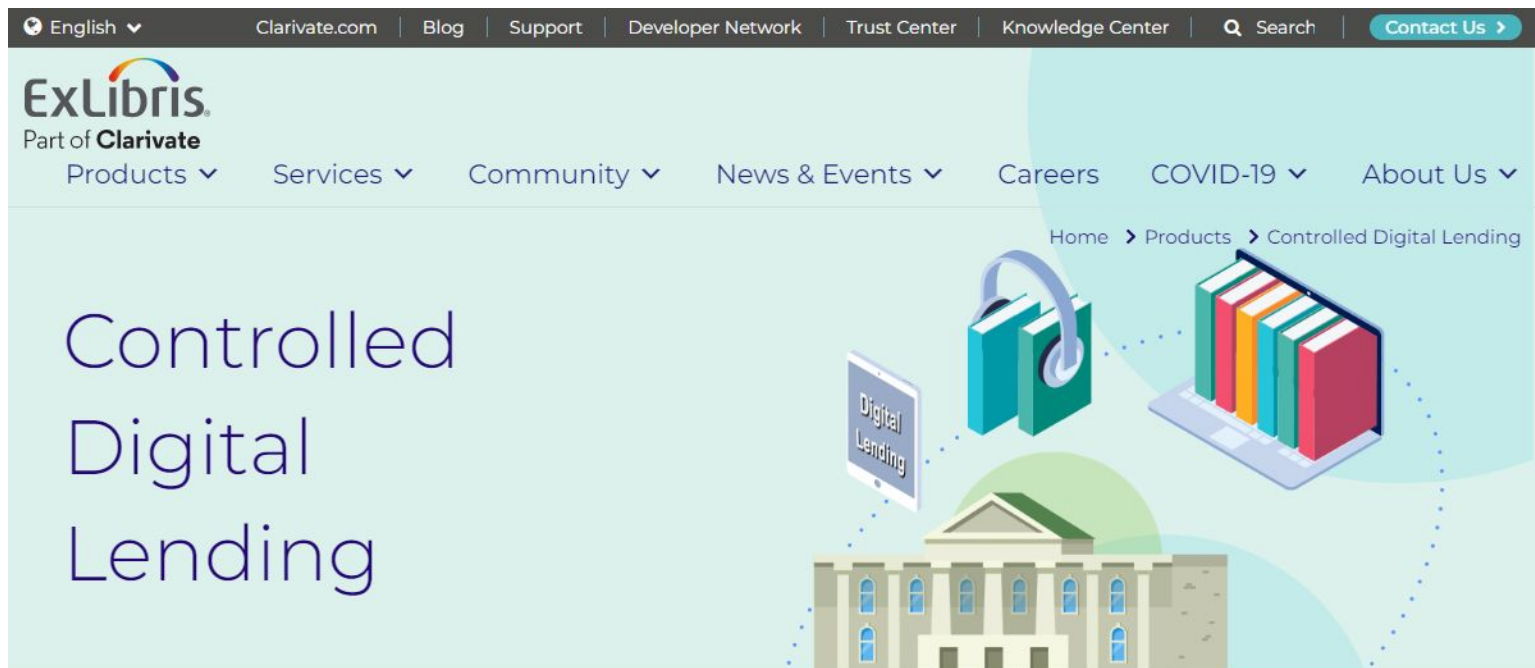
English | Clarivate.com | Blog | Support | Developer Network | Trust Center | Knowledge Center | Search | Contact Us

ExLibris.
Part of Clarivate

Products | Services | Community | News & Events | Careers | COVID-19 | About Us

Home > Products > Controlled Digital Lending

Controlled Digital Lending

Digital Lending